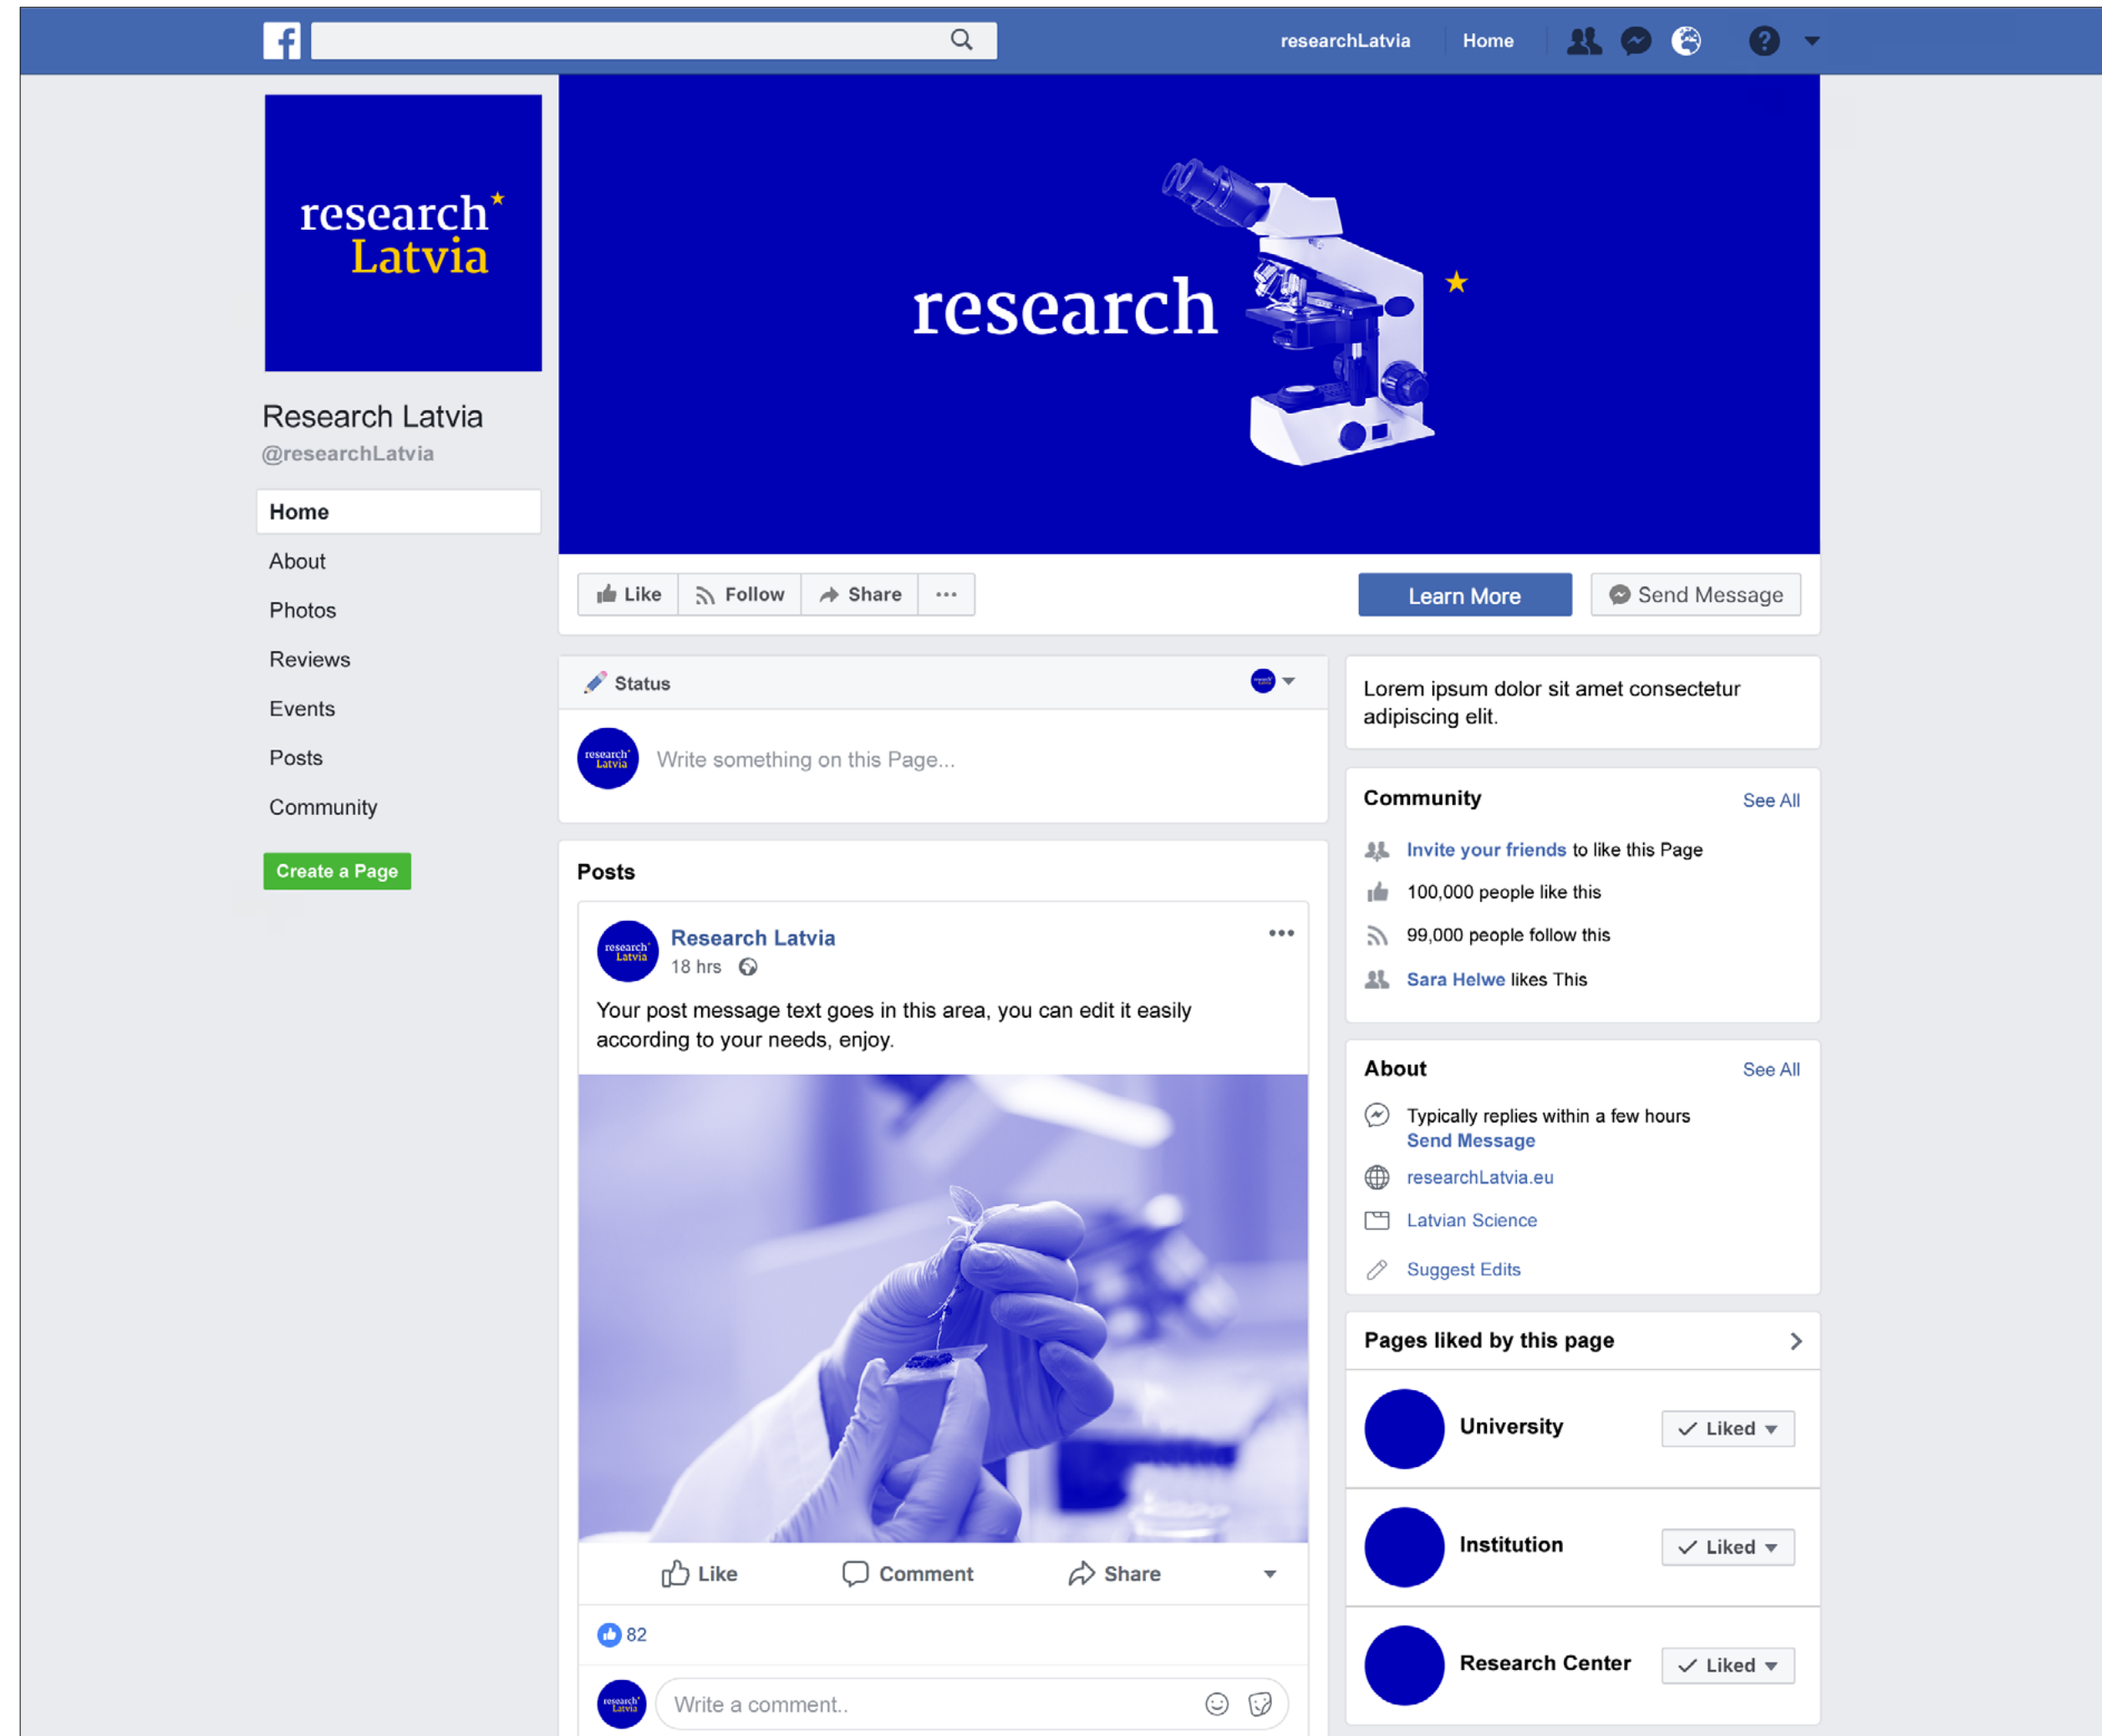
researchLatvia Home

research Latvia

research

Research Latvia
@researchLatvia

Home
About
Photos
Reviews
Events
Posts
Community

Create a Page

Like Follow Share ···

Learn More

Send Message

Status

Write something on this Page...

Posts

Research Latvia
18 hrs

Your post message text goes in this area, you can edit it easily according to your needs, enjoy.

Like Comment Share

82

Write a comment..

Lorem ipsum dolor sit amet consectetur adipiscing elit.

Community See All

Invite your friends to like this Page

100,000 people like this

99,000 people follow this

Sara Helwe likes This

About See All

Typically replies within a few hours
Send Message

researchLatvia.eu

Latvian Science

Suggest Edits

Pages liked by this page

University Liked

Institution Liked

Research Center Liked